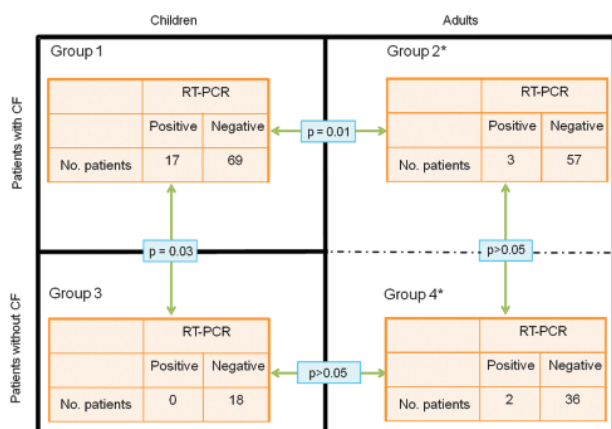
Children

Adults

Patients with CF

Patients without CF

Group 1

| | RT-PCR | |
|---|---|---|
| | Positive | Negative |
| No. patients | 17 | 69 |

Group 2*

| | RT-PCR | |
|---|---|---|
| | Positive | Negative |
| No. patients | 3 | 57 |

p = 0.01

p = 0.03

p>0.05

Group 3

| | RT-PCR | |
|---|---|---|
| | Positive | Negative |
| No. patients | 0 | 18 |

Group 4*

| | RT-PCR | |
|---|---|---|
| | Positive | Negative |
| No. patients | 2 | 36 |

p>0.05